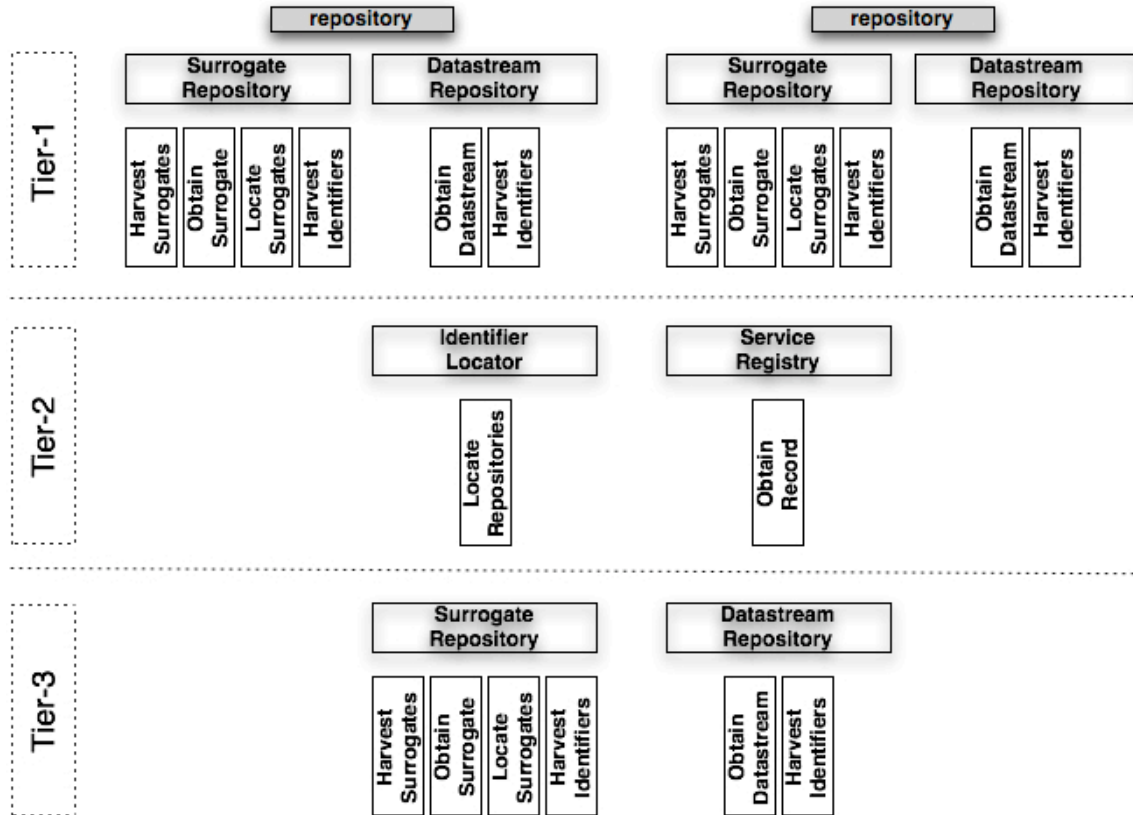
repository

repository

Tier-1

Surrogate Repository

Harvest Surrogates

Obtain Surrogate

Locate Surrogates

Harvest Identifiers

Datastream Repository

Obtain Datastream

Harvest Identifiers

Surrogate Repository

Harvest Surrogates

Obtain Surrogate

Locate Surrogates

Harvest Identifiers

Datastream Repository

Obtain Datastream

Harvest Identifiers

Tier-2

Identifier Locator

Locate Repositories

Service Registry

Obtain Record

Tier-3

Surrogate Repository

Harvest Surrogates

Obtain Surrogate

Locate Surrogates

Harvest Identifiers

Datastream Repository

Obtain Datastream

Harvest Identifiers